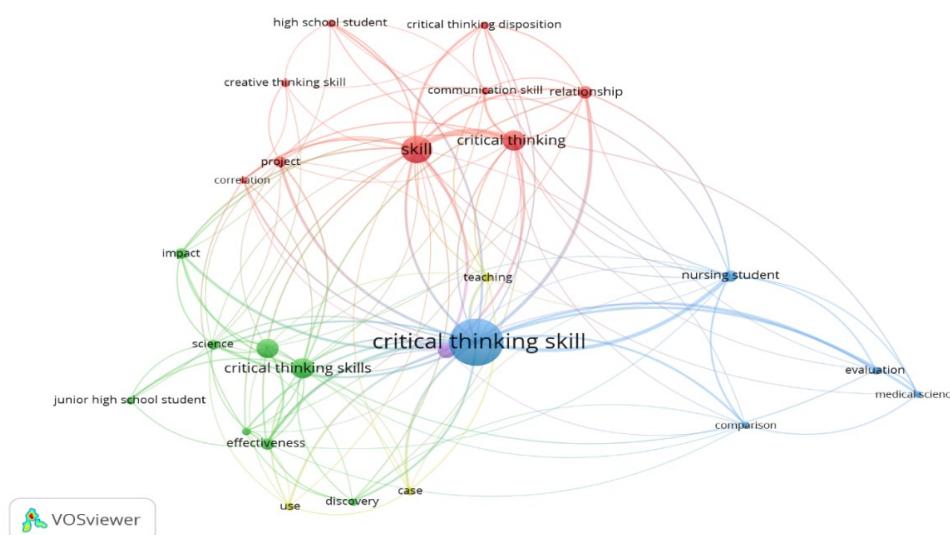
high school student
critical thinking disposition
creative thinking skill
communication skill
relationship
skill
critical thinking
project
correlation
impact
teaching
nursing student
critical thinking skill
science
critical thinking skills
evaluation
junior high school student
medical scienc
comparison
effectiveness
case
discovery
use
VOSviewer